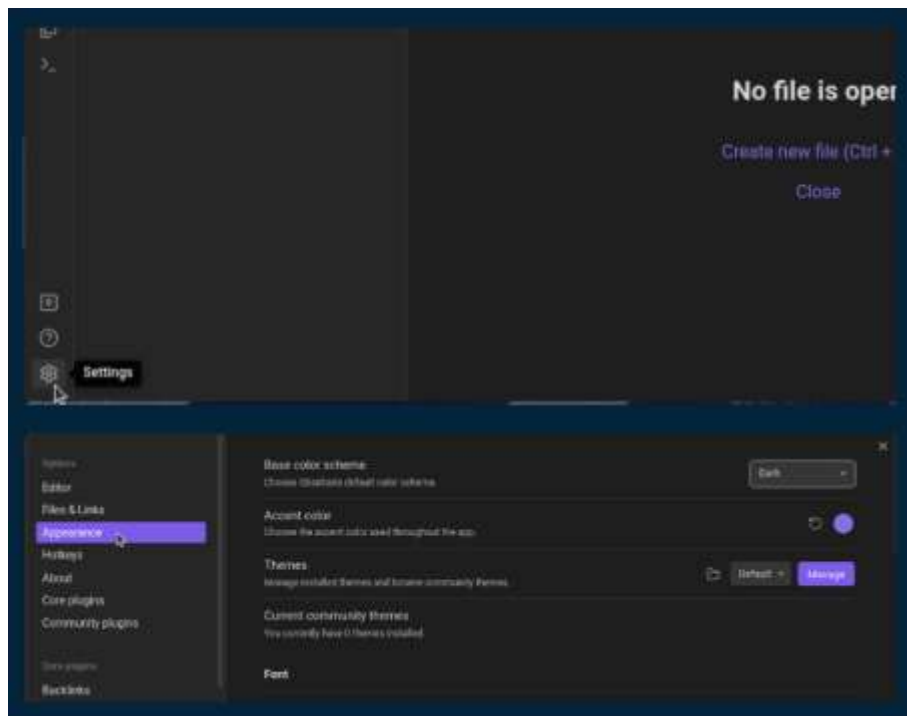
No file is oper

Create new file (Ctrl +

Close

Settings

Options
Editor
Files & Links
Appearance
Hotkeys
About
Core plugins
Community plugins

Core plugins
Backlinks

Base color scheme
Choose Obsidian's default color scheme

Dark

Accent color
Choose the accent color used throughout the app

Themes
Manage installed themes and browse community themes

Default

Manage

Current community themes
You currently have 0 themes installed

Font